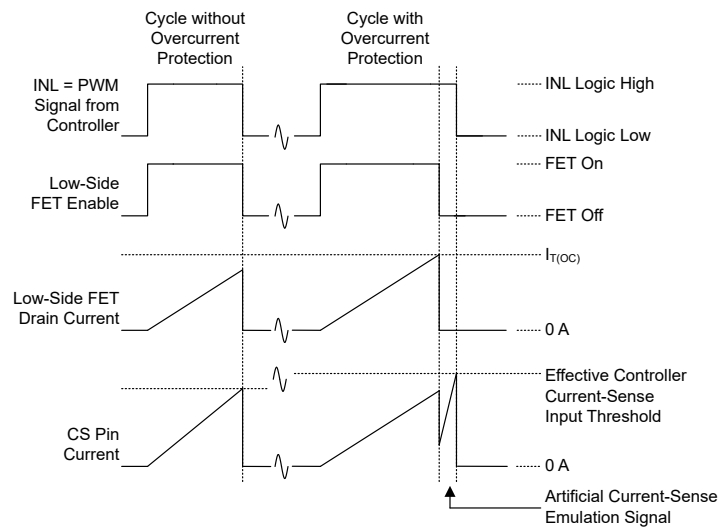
Cycle without Overcurrent Protection

Cycle with Overcurrent Protection

INL = PWM Signal from Controller

INL Logic High

INL Logic Low

Low-Side FET Enable

FET On

FET Off

$I_{T(OC)}$

Low-Side FET Drain Current

0 A

Effective Controller Current-Sense Input Threshold

CS Pin Current

0 A

Artificial Current-Sense Emulation Signal